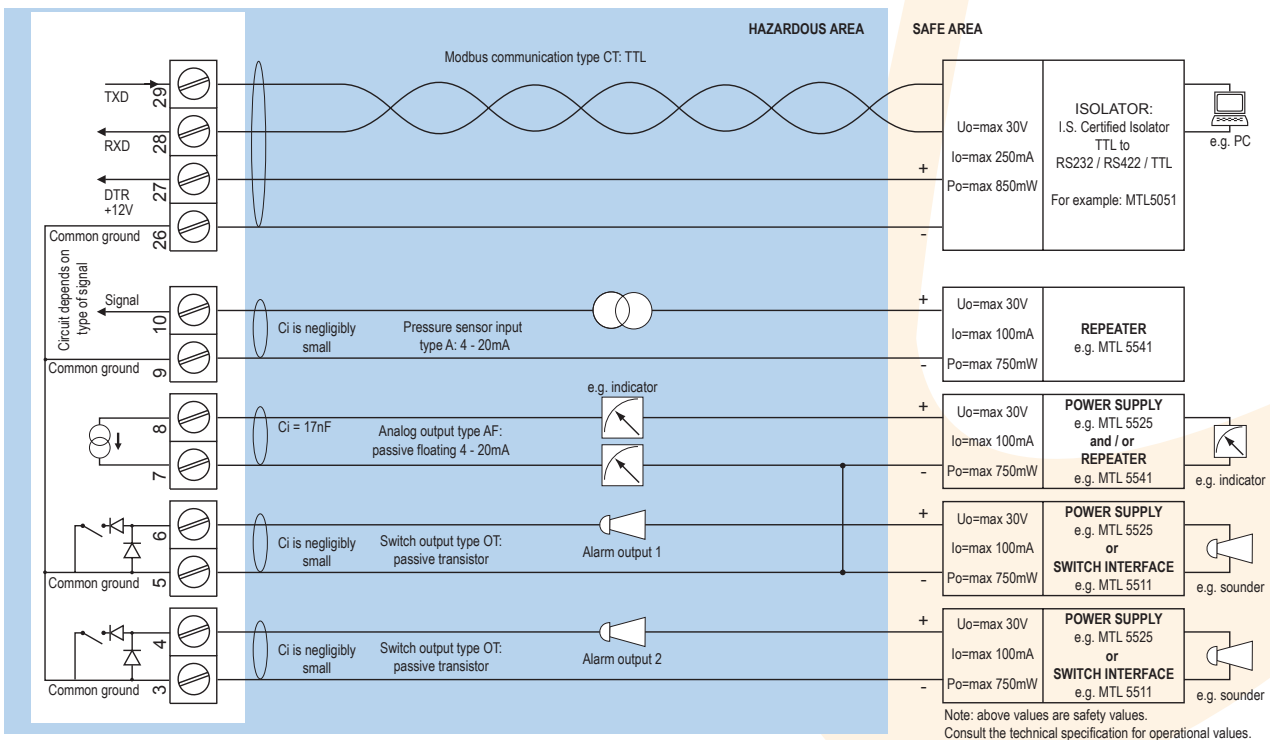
HAZARDOUS AREA

SAFE AREA

Modbus communication type CT: TTL

TXD 29

RXD 28

DTR +12V 27

Common ground 26

Uo=max 30V
Io=max 250mA
Po=max 850mW

+

-

ISOLATOR:
I.S. Certified Isolator
TTL to
RS232 / RS422 / TTL

For example: MTL5051

e.g. PC

Circuit depends on type of signal

Signal 10

Common ground 9

Ci is negligibly small

Pressure sensor input type A: 4 - 20mA

+

-

Uo=max 30V
Io=max 100mA
Po=max 750mW

REPEATER
e.g. MTL 5541

8

7

Ci = 17nF

Analog output type AF: passive floating 4 - 20mA

e.g. indicator

+

-

Uo=max 30V
Io=max 100mA
Po=max 750mW

POWER SUPPLY
e.g. MTL 5525
and / or
REPEATER
e.g. MTL 5541

e.g. indicator

6

Common ground 5

Ci is negligibly small

Switch output type OT: passive transistor

Alarm output 1

+

-

Uo=max 30V
Io=max 100mA
Po=max 750mW

POWER SUPPLY
e.g. MTL 5525
or
SWITCH INTERFACE
e.g. MTL 5511

e.g. sounder

4

Common ground 3

Ci is negligibly small

Switch output type OT: passive transistor

Alarm output 2

+

-

Uo=max 30V
Io=max 100mA
Po=max 750mW

POWER SUPPLY
e.g. MTL 5525
or
SWITCH INTERFACE
e.g. MTL 5511

e.g. sounder

Note: above values are safety values.
Consult the technical specification for operational values.